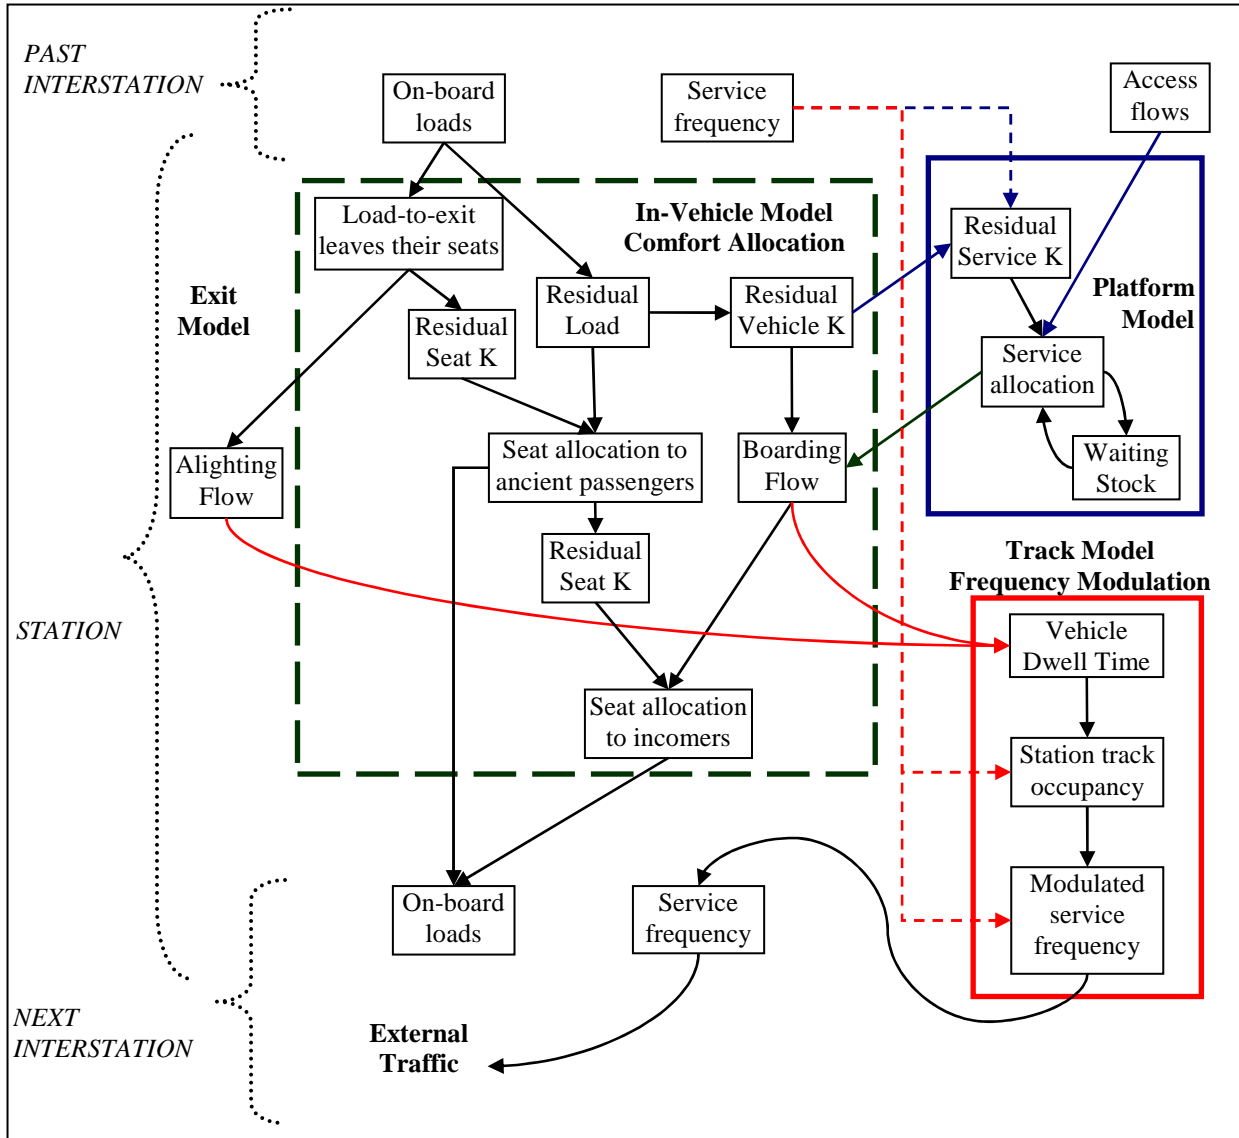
PAST INTERSTATION

On-board loads

Service frequency

Access flows

In-Vehicle Model Comfort Allocation

Load-to-exit leaves their seats

Residual Service K

Platform Model

Exit Model

Residual Load

Residual Vehicle K

Residual Seat K

Service allocation

Waiting Stock

Alighting Flow

Seat allocation to ancient passengers

Boarding Flow

Residual Seat K

Track Model Frequency Modulation

STATION

Vehicle Dwell Time

Seat allocation to incomers

Station track occupancy

Modulated service frequency

On-board loads

Service frequency

NEXT INTERSTATION

External Traffic